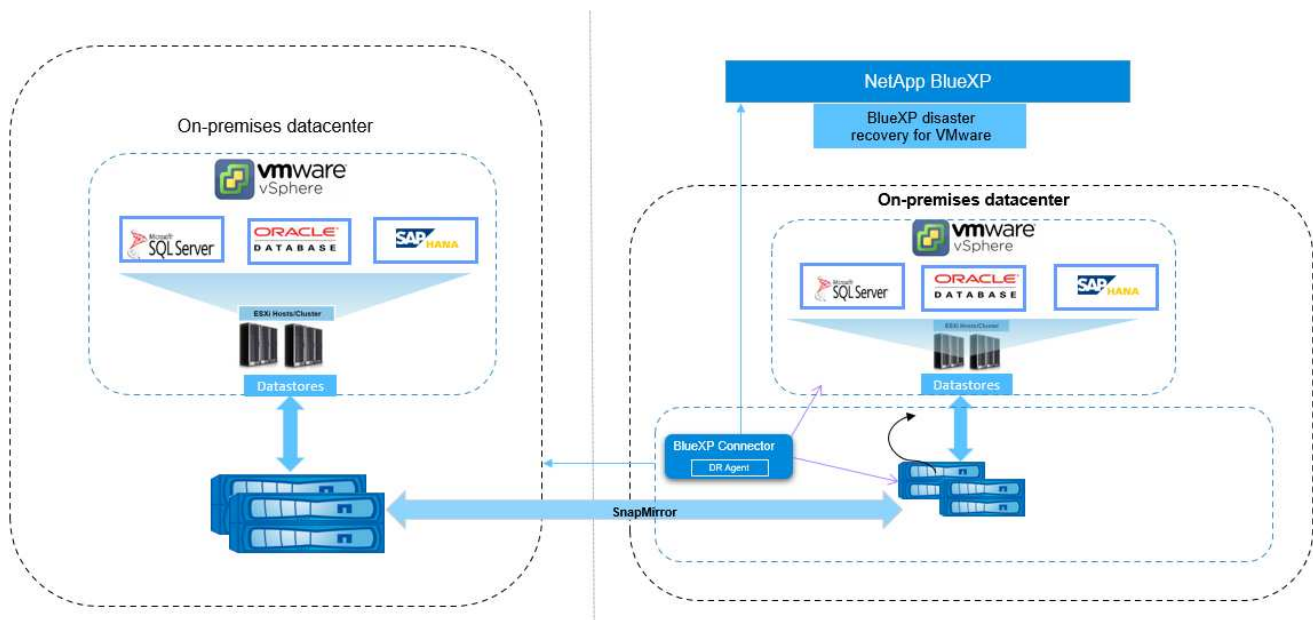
On-premises datacenter

vmware vSphere

Microsoft SQL Server

ORACLE DATABASE

SAP HANA

ESXi Hosts/Cluster

Datastores

NetApp BlueXP

BlueXP disaster recovery for VMware

On-premises datacenter

vmware vSphere

Microsoft SQL Server

ORACLE DATABASE

SAP HANA

ESXi Hosts/Cluster

Datastores

BlueXP Connector

DR Agent

SnapMirror